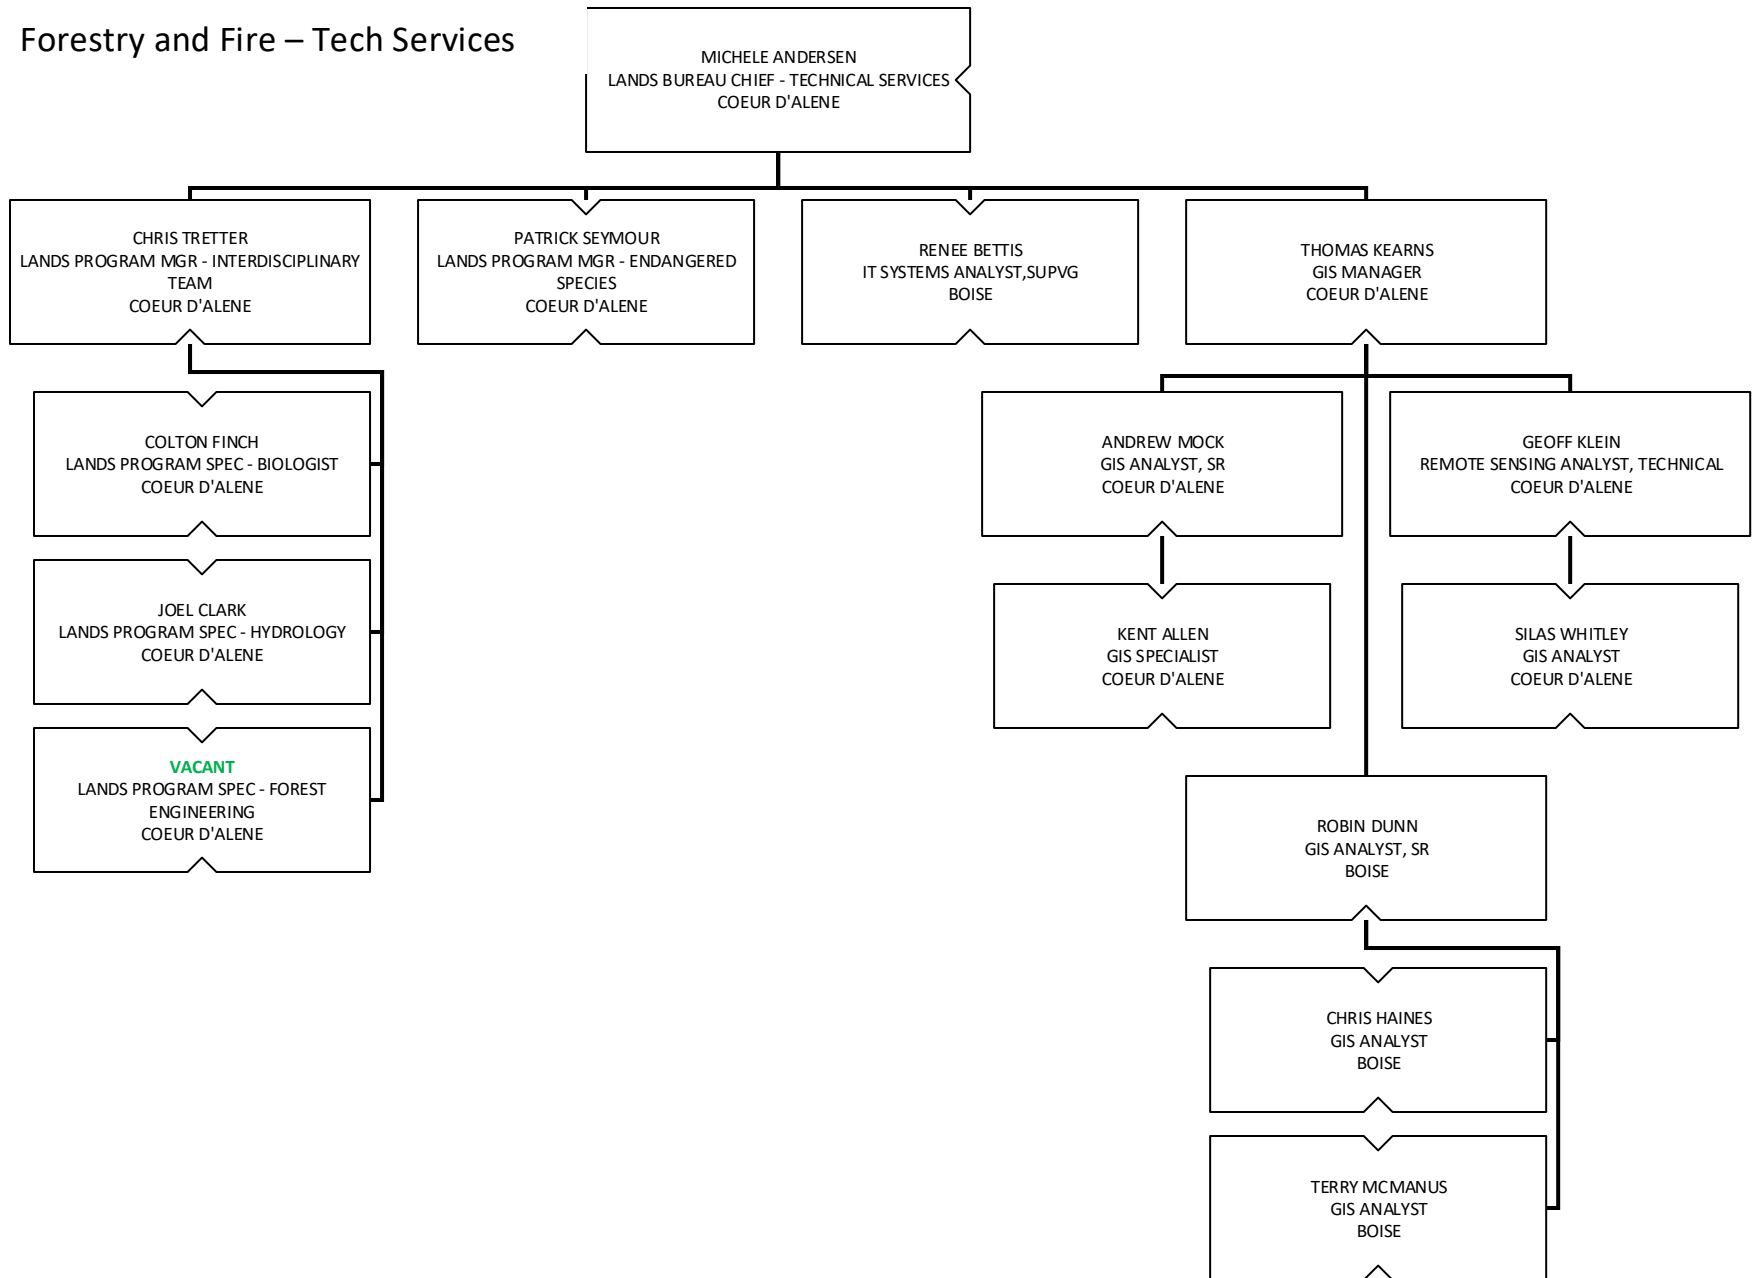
Forestry and Fire – Tech Services

MICHELE ANDERSEN
LANDS BUREAU CHIEF - TECHNICAL SERVICES
COEUR D'ALENE

CHRIS TRETTER
LANDS PROGRAM MGR - INTERDISCIPLINARY TEAM
COEUR D'ALENE

PATRICK SEYMOUR
LANDS PROGRAM MGR - ENDANGERED SPECIES
COEUR D'ALENE

RENEE BETTIS
IT SYSTEMS ANALYST,SUPVG
BOISE

THOMAS KEARNS
GIS MANAGER
COEUR D'ALENE

COLTON FINCH
LANDS PROGRAM SPEC - BIOLOGIST
COEUR D'ALENE

JOEL CLARK
LANDS PROGRAM SPEC - HYDROLOGY
COEUR D'ALENE

VACANT
LANDS PROGRAM SPEC - FOREST ENGINEERING
COEUR D'ALENE

ANDREW MOCK
GIS ANALYST, SR
COEUR D'ALENE

GEOFF KLEIN
REMOTE SENSING ANALYST, TECHNICAL
COEUR D'ALENE

KENT ALLEN
GIS SPECIALIST
COEUR D'ALENE

SILAS WHITLEY
GIS ANALYST
COEUR D'ALENE

ROBIN DUNN
GIS ANALYST, SR
BOISE

CHRIS HAINES
GIS ANALYST
BOISE

TERRY MCMANUS
GIS ANALYST
BOISE